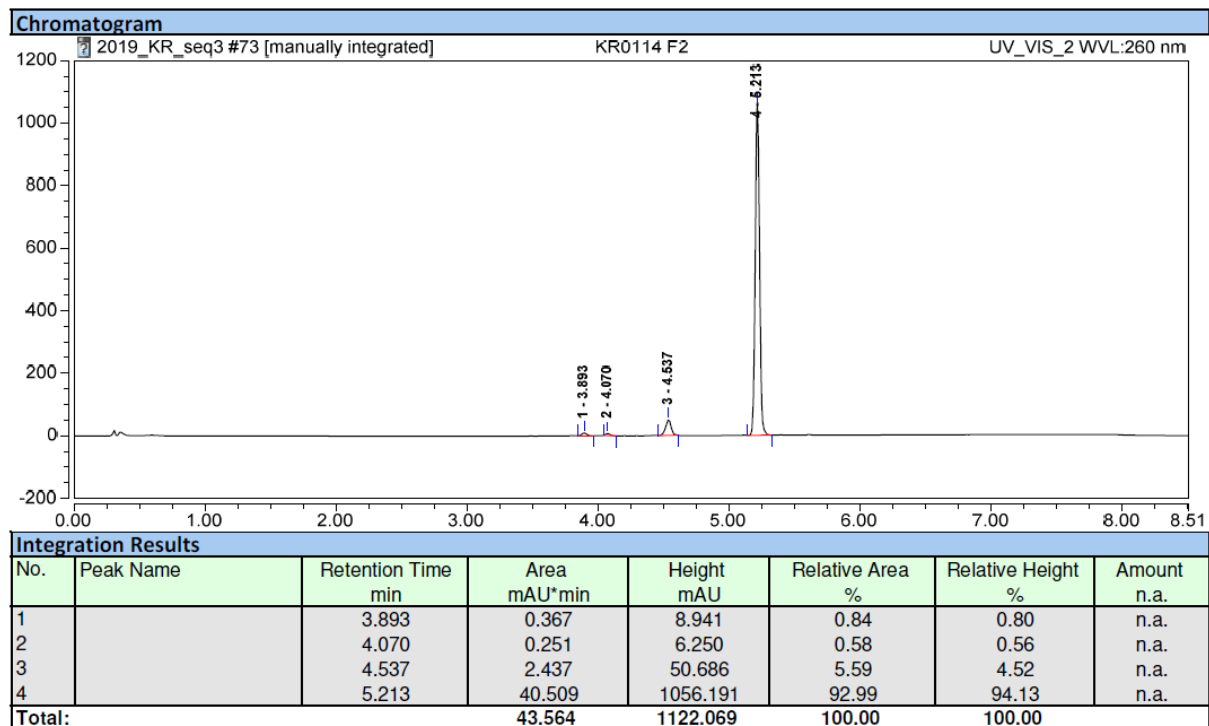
Chromatogram

2019_KR_seq3 #73 [manually integrated]    KR0114 F2    UV_VIS_2 WVL:260 nm

1200
1000
800
600
400
200
0
-200

1 - 3.893
2 - 4.070
3 - 4.537
4 - 5.213

0.00 1.00 2.00 3.00 4.00 5.00 6.00 7.00 8.00 8.51

Integration Results

| No. | Peak Name | Retention Time<br>min | Area<br>mAU*min | Height<br>mAU | Relative Area<br>% | Relative Height<br>% | Amount<br>n.a. |
|---|---|---|---|---|---|---|---|
| 1 | | 3.893 | 0.367 | 8.941 | 0.84 | 0.80 | n.a. |
| 2 | | 4.070 | 0.251 | 6.250 | 0.58 | 0.56 | n.a. |
| 3 | | 4.537 | 2.437 | 50.686 | 5.59 | 4.52 | n.a. |
| 4 | | 5.213 | 40.509 | 1056.191 | 92.99 | 94.13 | n.a. |
| Total: | | | 43.564 | 1122.069 | 100.00 | 100.00 | |